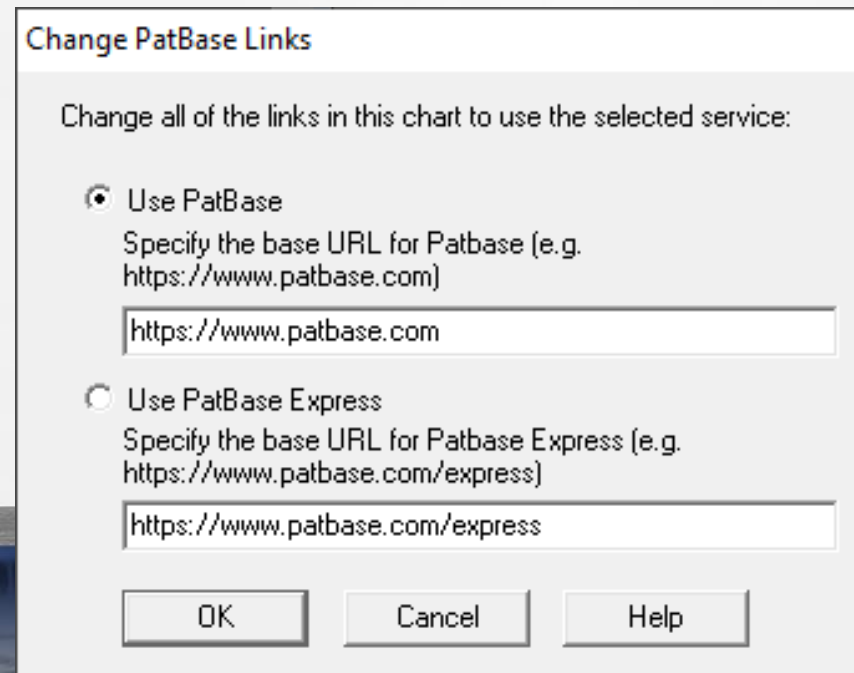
Change PatBase Links

Change all of the links in this chart to use the selected service:

Use PatBase

Specify the base URL for Patbase (e.g. https://www.patbase.com)

https://www.patbase.com

Use PatBase Express

Specify the base URL for Patbase Express (e.g. https://www.patbase.com/express)

https://www.patbase.com/express

OK

Cancel

Help